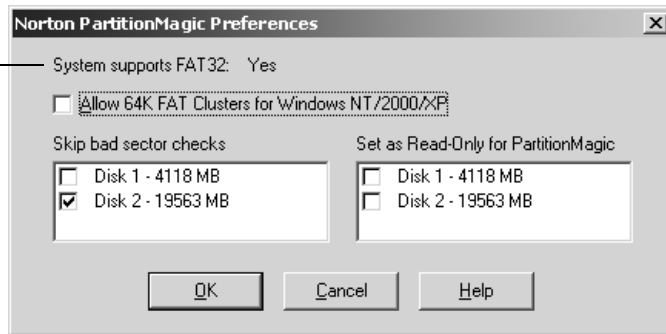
Norton PartitionMagic Preferences

System supports FAT32: Yes

Allow 64K FAT Clusters for Windows NT/2000/XP

Skip bad sector checks

Disk 1 - 4118 MB

Disk 2 - 19563 MB

Set as Read-Only for PartitionMagic

Disk 1 - 4118 MB

Disk 2 - 19563 MB

OK

Cancel

Help